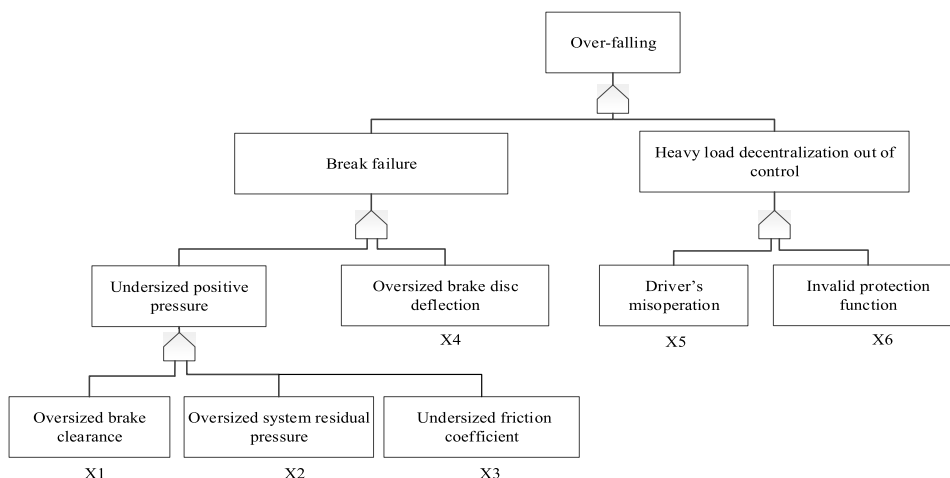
Over-falling

Break failure

Heavy load decentralization out of control

Undersized positive pressure

Oversized brake disc deflection

X4

Driver's misoperation

X5

Invalid protection function

X6

Oversized brake clearance

X1

Oversized system residual pressure

X2

Undersized friction coefficient

X3